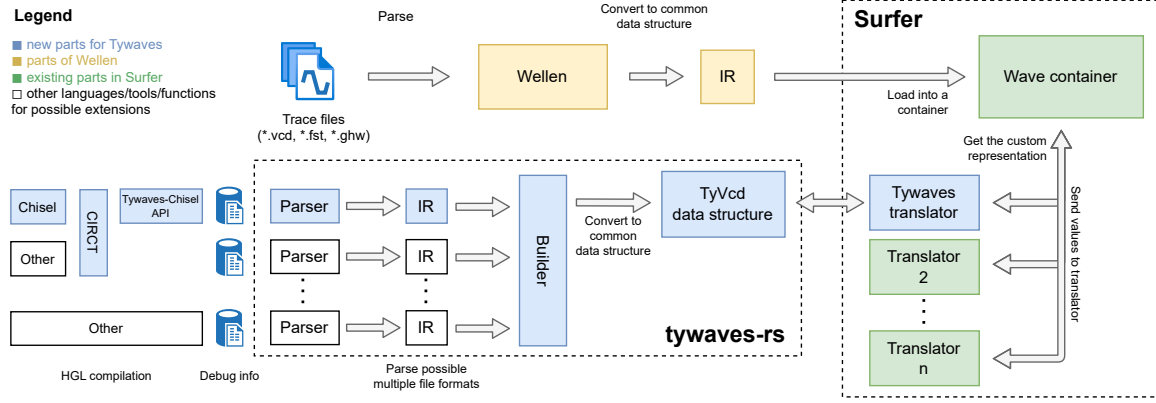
Legend
■ new parts for Tywaves
■ parts of Wellen
■ existing parts in Surfer
□ other languages/tools/functions for possible extensions

Parse

Trace files
(*.vcd, *.fst, *.ghw)

Wellen

Convert to common data structure

IR

Load into a container

Surfer

Wave container

Get the custom representation

Chisel

Other

CIRCT

Tywaves-Chisel API

Other

HGL compilation

Debug info

Parser

IR

Parser

IR

Parser

IR

Builder

Convert to common data structure

TyVcd data structure

tywaves-rs

Parse possible multiple file formats

Tywaves translator

Translator 2

Translator n

Send values to translator